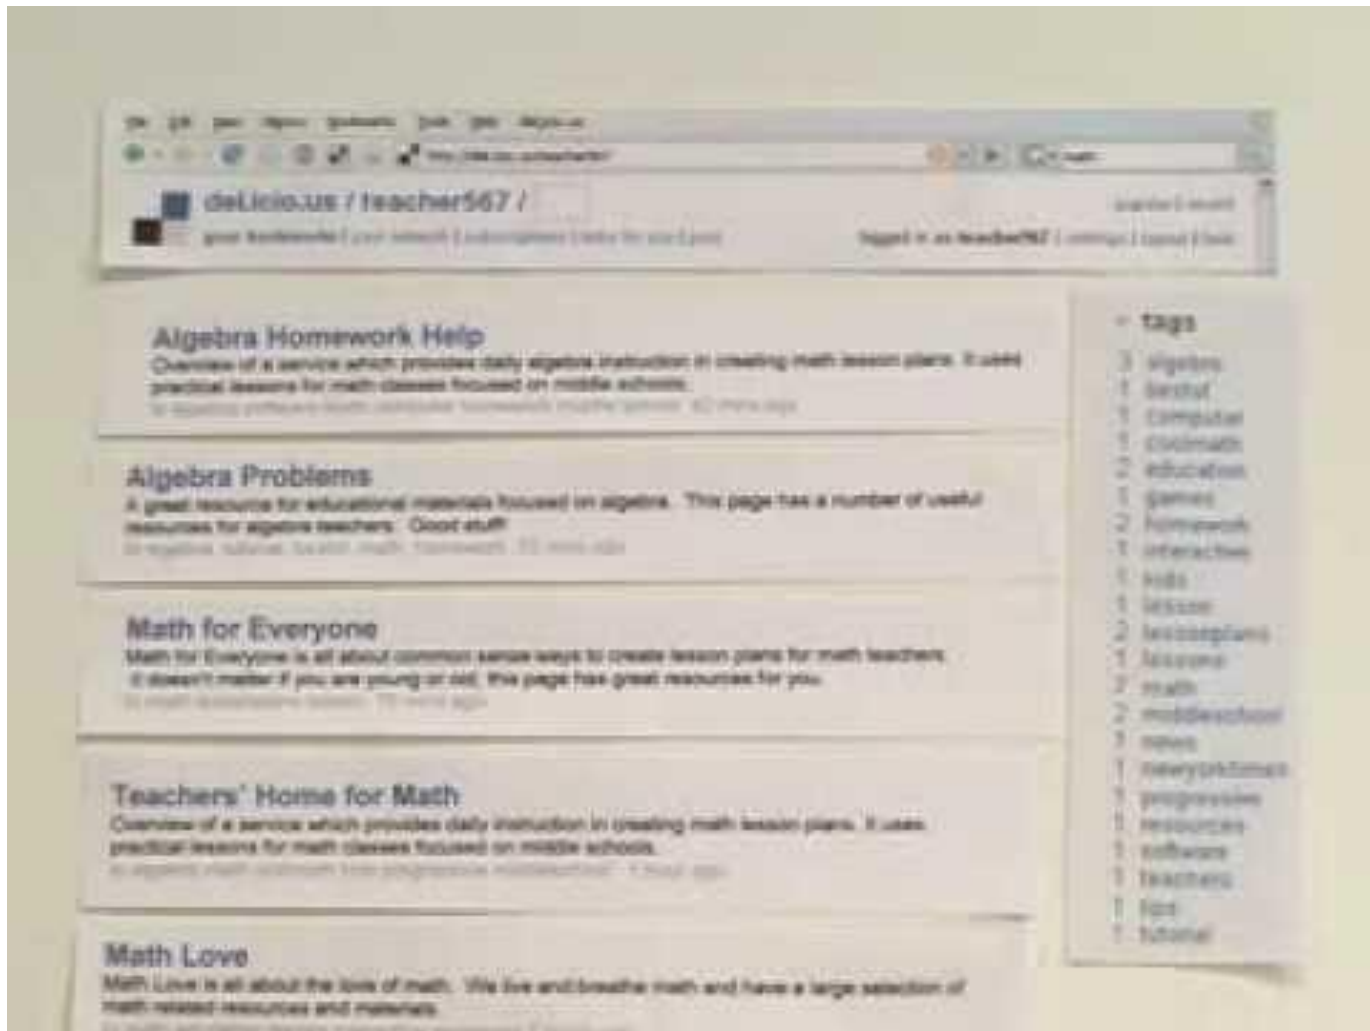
del.icio.us / teacher567 /

your bookmarks | your network | subscriptions | links for you | post

logged in as teacher567 | settings | logout | help

Algebra Homework Help
Overview of a service which provides daily algebra instruction in creating math lesson plans. It uses practical lessons for math classes focused on middle schools.
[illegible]

Algebra Problems
A great resource for educational materials focused on algebra. This page has a number of useful resources for algebra teachers. Good stuff!
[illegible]

Math for Everyone
Math for Everyone is all about common sense ways to create lesson plans for math teachers. It doesn't matter if you are young or old, this page has great resources for you.
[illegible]

Teachers' Home for Math
Overview of a service which provides daily instruction in creating math lesson plans. It uses practical lessons for math classes focused on middle schools.
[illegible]

Math Love
Math Love is all about the love of math. We live and breathe math and have a large selection of math related resources and materials.

tags
3 algebra
1 bestof
1 computer
1 coolmath
2 education
1 games
2 homework
1 interactive
1 kids
1 lesson
2 lessonplans
1 lessons
7 math
2 middleschool
1 news
1 newyorktimes
1 progressive
1 resources
1 software
1 teachers
1 tips
1 tutorial